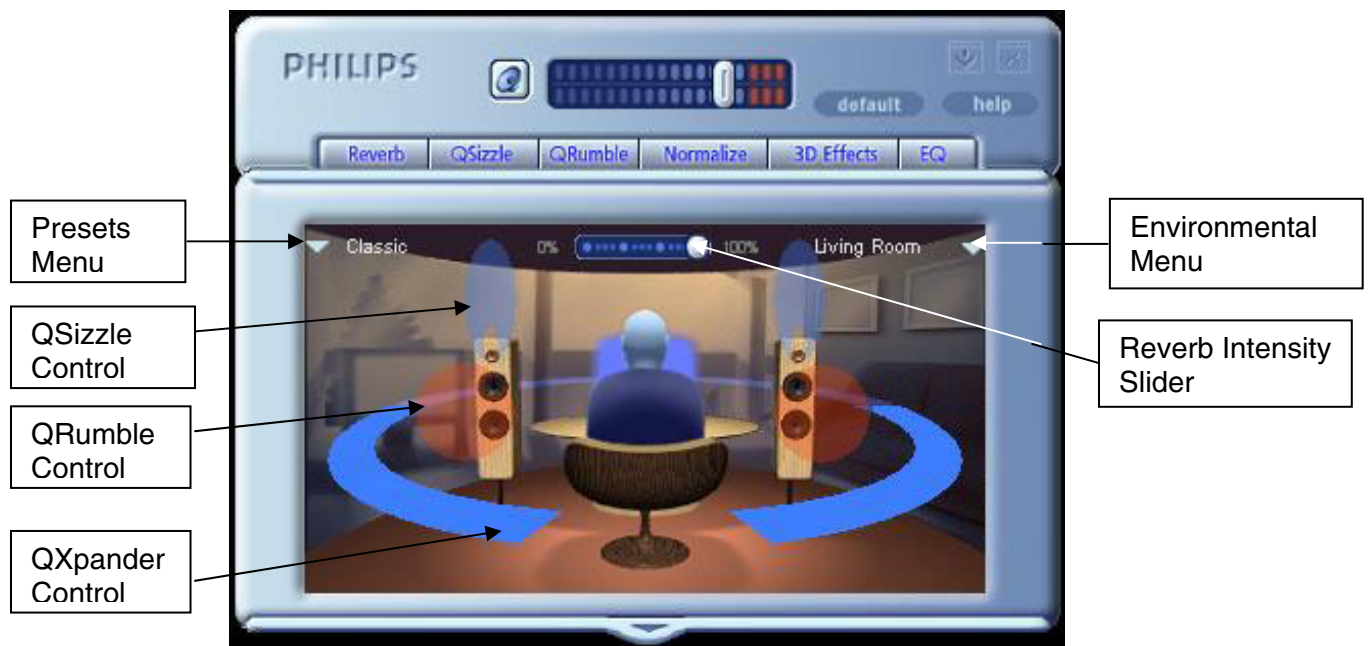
PHILIPS

default

help

Reverb | QSizzle | QRumble | Normalize | 3D Effects | EQ

Presets Menu

Classic

0%

100%

Living Room

Environmental Menu

QSizzle Control

Reverb Intensity Slider

QRumble Control

QXpander Control